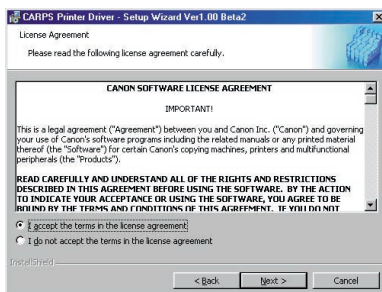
CARPS Printer Driver - Setup Wizard Ver1.00 Beta2

License Agreement

Please read the following license agreement carefully.

CANON SOFTWARE LICENSE AGREEMENT

IMPORTANT!

This is a legal agreement ("Agreement") between you and Canon Inc. ("Canon") and governing your use of Canon's software programs including the related manuals or any printed material thereof (the "Software") for certain Canon's copying machines, printers and multifunctional peripherals (the "Products").

READ CAREFULLY AND UNDERSTAND ALL OF THE RIGHTS AND RESTRICTIONS DESCRIBED IN THIS AGREEMENT BEFORE USING THE SOFTWARE. BY THE ACTION TO INDICATE YOUR ACCEPTANCE OR USING THE SOFTWARE, YOU AGREE TO BE BOUND BY THE TERMS AND CONDITIONS OF THIS AGREEMENT. IF YOU DO NOT

I accept the terms in the license agreement

I do not accept the terms in the license agreement

InstallShield

< Back

Next >

Cancel